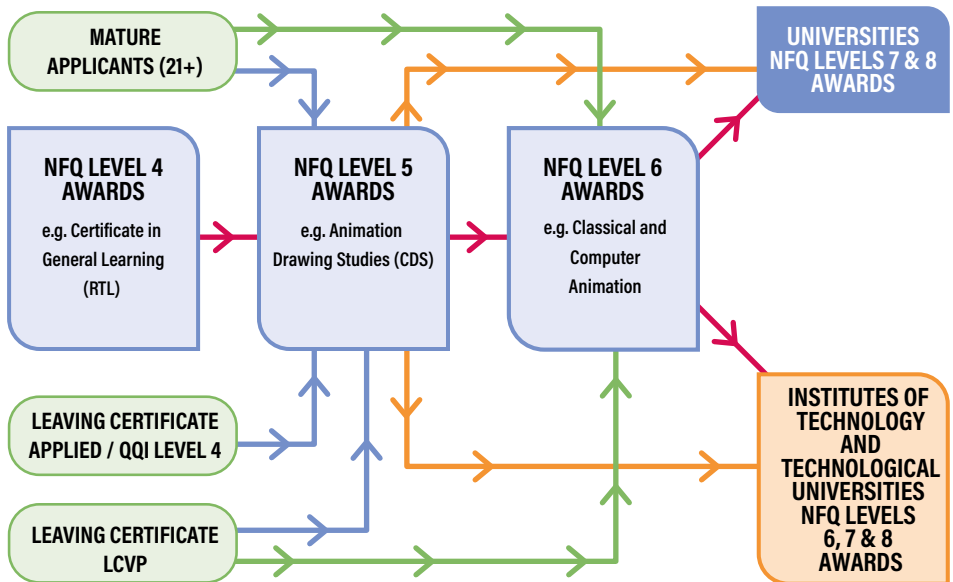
MATURE APPLICANTS (21+)

UNIVERSITIES NFQ LEVELS 7 & 8 AWARDS

NFQ LEVEL 4 AWARDS

e.g. Certificate in General Learning (RTL)

NFQ LEVEL 5 AWARDS

e.g. Animation Drawing Studies (CDS)

NFQ LEVEL 6 AWARDS

e.g. Classical and Computer Animation

LEAVING CERTIFICATE APPLIED / QQI LEVEL 4

INSTITUTES OF TECHNOLOGY AND TECHNOLOGICAL UNIVERSITIES NFQ LEVELS 6, 7 & 8 AWARDS

LEAVING CERTIFICATE LCVP